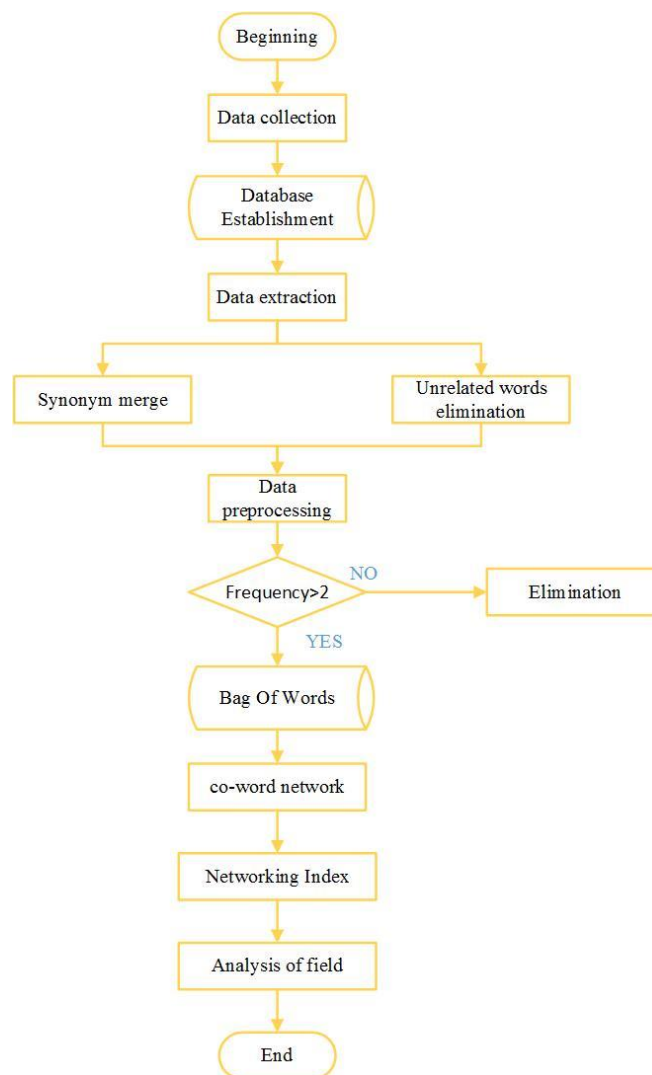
Beginning

Data collection

Database Establishment

Data extraction

Synonym merge

Unrelated words elimination

Data preprocessing

Frequency>2

NO

Elimination

YES

Bag Of Words

co-word network

Networking Index

Analysis of field

End